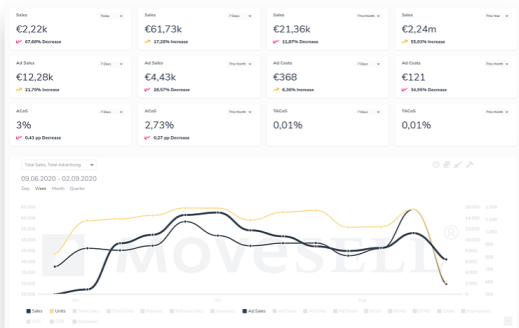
Sales
Today
€2,22k
67,68% Decrease

Sales
7 Days
€61,73k
17,26% Increase

Sales
This month
€21,36k
11,87% Decrease

Sales
This Year
€2,24m
55,63% Increase

Ad Sales
7 Days
€12,28k
21,79% Increase

Ad Sales
This month
€4,43k
28,57% Decrease

Ad Costs
7 Days
€368
6,36% Increase

Ad Costs
This month
€121
34,96% Decrease

ACoS
7 Days
3%
0,43 pp Decrease

ACoS
This month
2,73%
0,37 pp Decrease

TACoS
7 Days
0,01%

TACoS
This month
0,01%

Total Sales, Total Advertising
09.06.2020 - 02.09.2020
Day Week Month Quarter

MOVESELL

Sales Units Ad Sales